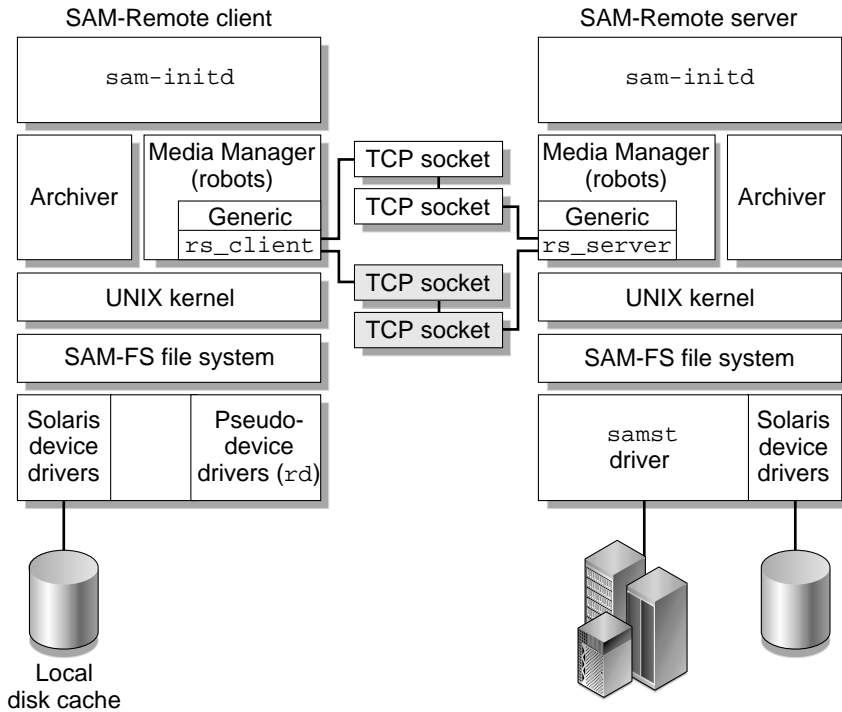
SAM-Remote client

sam-initd

Archiver

Media Manager (robots)

Generic

rs_client

UNIX kernel

SAM-FS file system

Solaris device drivers

Pseudo-device drivers (rd)

Local disk cache

TCP socket

TCP socket

TCP socket

TCP socket

SAM-Remote server

sam-initd

Media Manager (robots)

Generic

rs_server

Archiver

UNIX kernel

SAM-FS file system

samst driver

Solaris device drivers